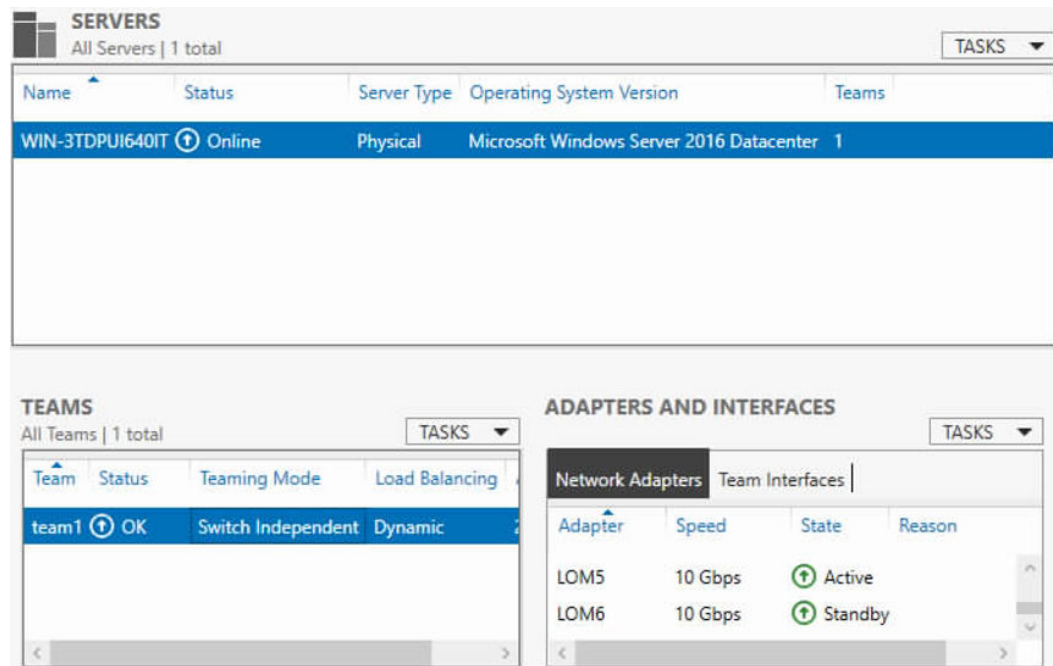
SERVERS
All Servers | 1 total

TASKS

| Name | Status | Server Type | Operating System Version | Teams |
|---|---|---|---|---|
| WIN-3TDPUI640IT | Online | Physical | Microsoft Windows Server 2016 Datacenter | 1 |

TEAMS
All Teams | 1 total

TASKS

| Team | Status | Teaming Mode | Load Balancing |
|---|---|---|---|
| team1 | OK | Switch Independent | Dynamic |

ADAPTERS AND INTERFACES

TASKS

Network Adapters Team Interfaces

| Adapter | Speed | State | Reason |
|---|---|---|---|
| LOM5 | 10 Gbps | Active | |
| LOM6 | 10 Gbps | Standby | |